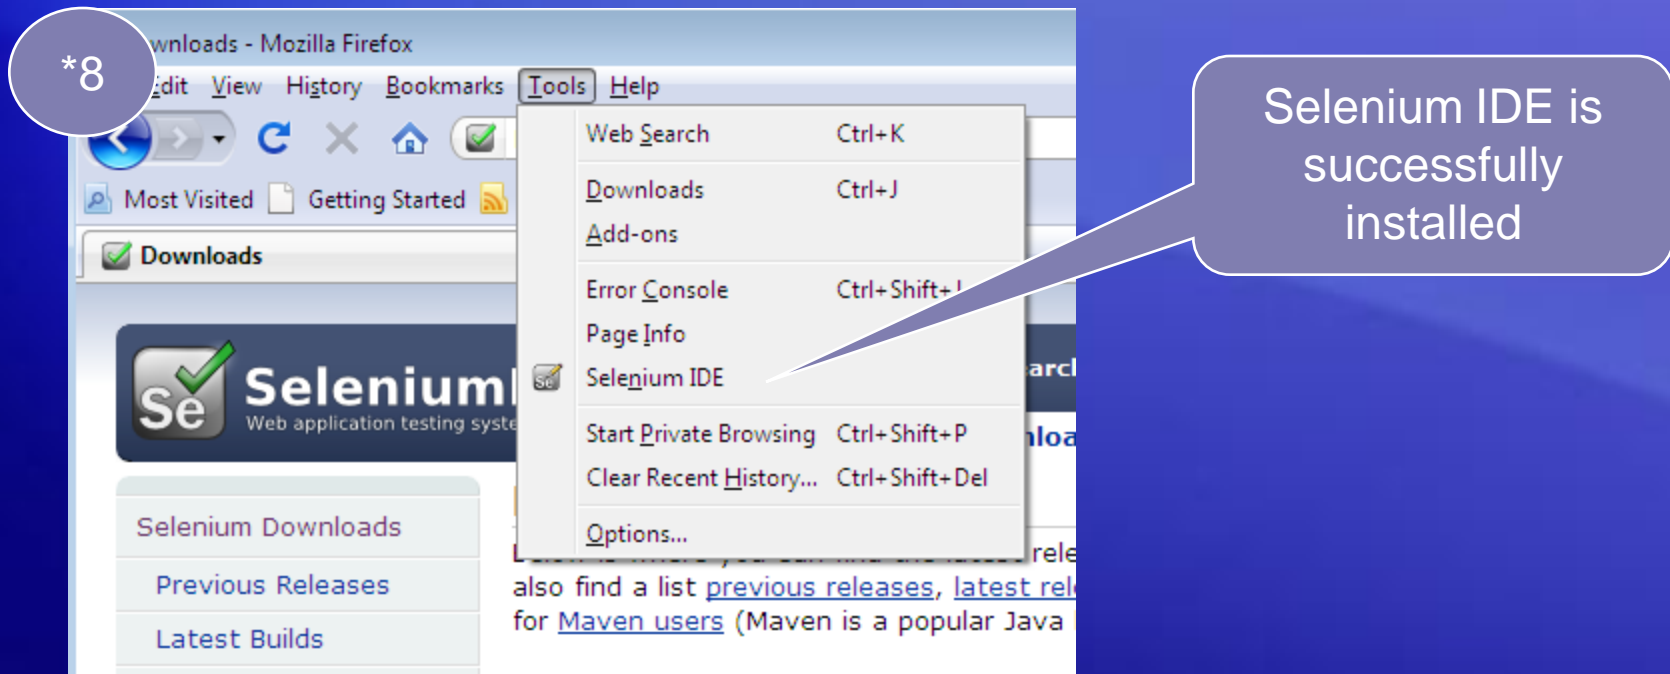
*8

wnloads - Mozilla Firefox

Edit View History Bookmarks Tools Help

Most Visited Getting Started

Downloads

Web Search Ctrl+K
Downloads Ctrl+J
Add-ons
Error Console Ctrl+Shift+J
Page Info
Selenium IDE
Start Private Browsing Ctrl+Shift+P
Clear Recent History... Ctrl+Shift+Del
Options...

Se Selenium
Web application testing syste

arc
loa

Selenium Downloads
Previous Releases
Latest Builds

rele
also find a list previous releases, latest rel
for Maven users (Maven is a popular Java

Selenium IDE is successfully installed